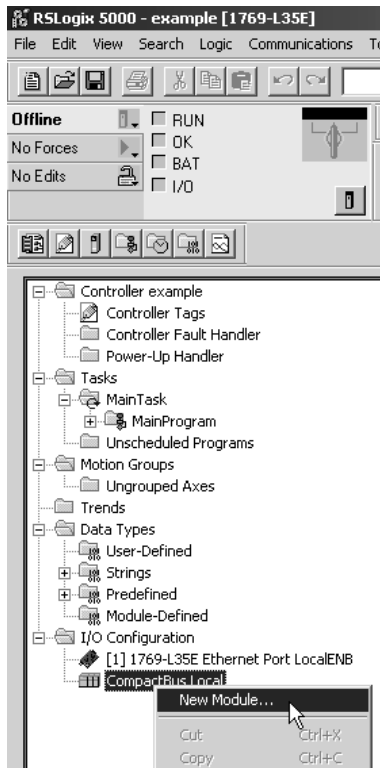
RSLogix 5000 - example [1769-L35E]

File Edit View Search Logic Communications T

Offline
No Forces
No Edits

RUN
OK
BAT
I/O

Controller example
Controller Tags
Controller Fault Handler
Power-Up Handler
Tasks
MainTask
MainProgram
Unscheduled Programs
Motion Groups
Ungrouped Axes
Trends
Data Types
User-Defined
Strings
Predefined
Module-Defined
I/O Configuration
[1] 1769-L35E Ethernet Port LocalENB
CompactBus Local

New Module...
Cut Ctrl+X
Copy Ctrl+C